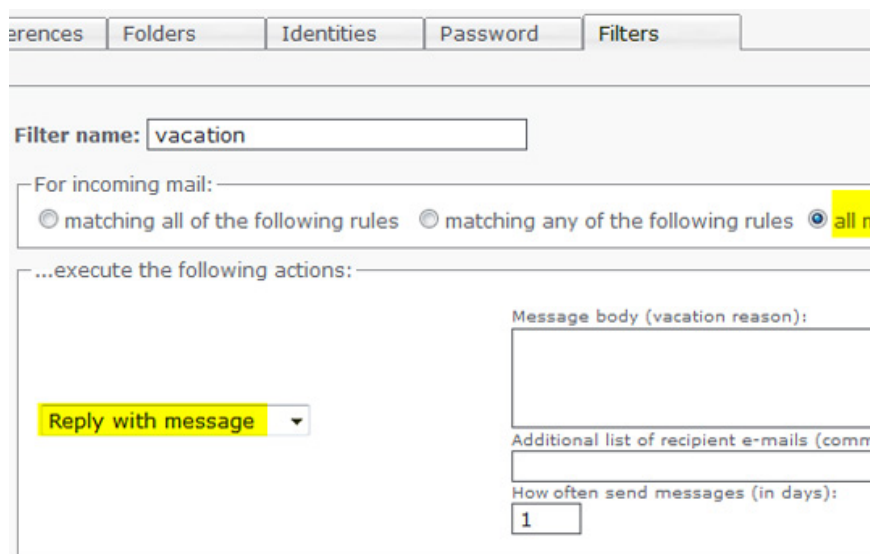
erences | Folders | Identities | Password | Filters

Filter name: vacation

For incoming mail:

matching all of the following rules matching any of the following rules all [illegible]

...execute the following actions:

Reply with message

Message body (vacation reason):

Additional list of recipient e-mails (comm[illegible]

How often send messages (in days):

1